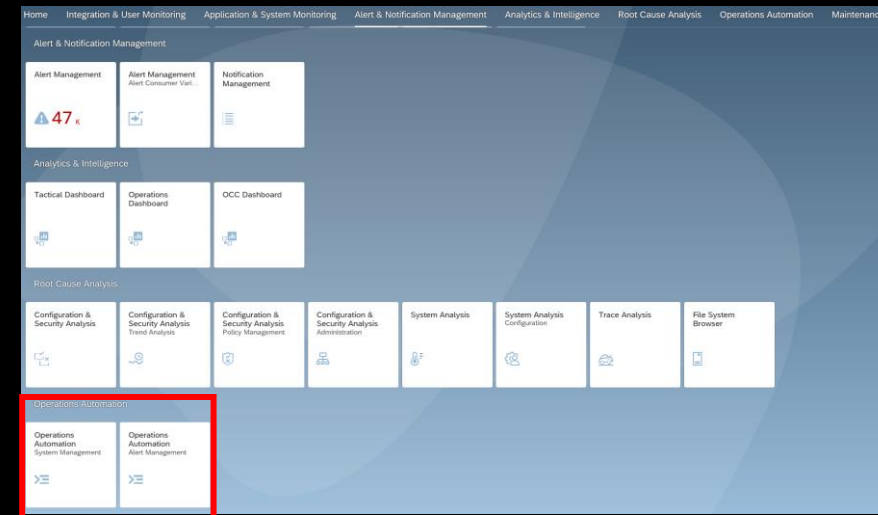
Home Integration & User Monitoring Application & System Monitoring Alert & Notification Management Analytics & Intelligence Root Cause Analysis Operations Automation Maintenanc

Alert & Notification Management

Alert Management
47 K

Alert Management
Alert Consumer Vari...

Notification Management

Analytics & Intelligence

Tactical Dashboard

Operations Dashboard

OCC Dashboard

Root Cause Analysis

Configuration & Security Analysis

Configuration & Security Analysis
Trend Analysis

Configuration & Security Analysis
Policy Management

Configuration & Security Analysis
Administration

System Analysis

System Analysis
Configuration

Trace Analysis

File System Browser

Operations Automation

Operations Automation
System Management

Operations Automation
Alert Management